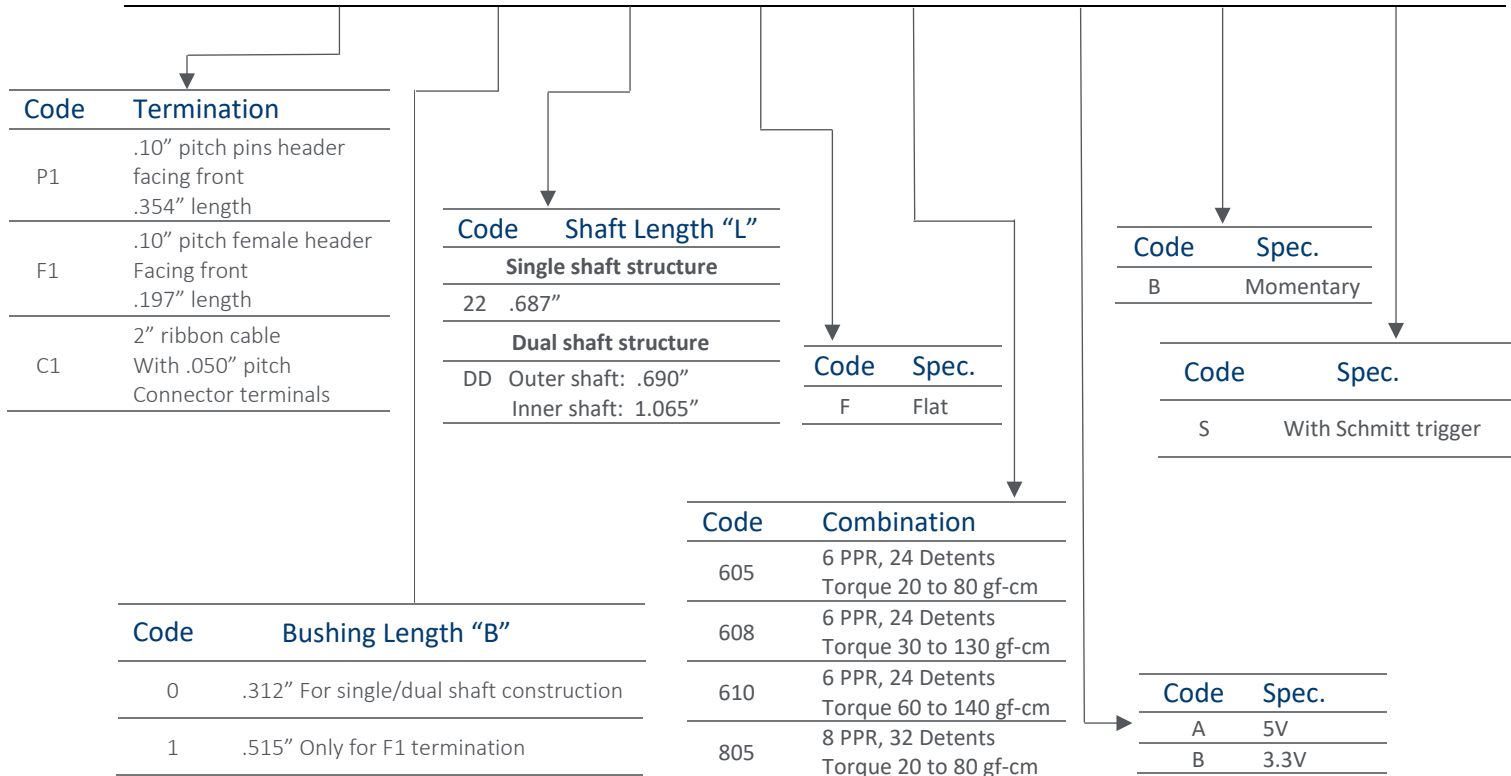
| Code | Termination |
|---|---|
| P1 | .10" pitch pins header facing front .354" length |
| F1 | .10" pitch female header Facing front .197" length |
| C1 | 2" ribbon cable With .050" pitch Connector terminals |

| Code | Shaft Length "L" |
|---|---|
| | **Single shaft structure** |
| 22 | .687" |
| | **Dual shaft structure** |
| DD | Outer shaft: .690" Inner shaft: 1.065" |

| Code | Spec. |
|---|---|
| F | Flat |

| Code | Spec. |
|---|---|
| B | Momentary |

| Code | Spec. |
|---|---|
| S | With Schmitt trigger |

| Code | Combination |
|---|---|
| 605 | 6 PPR, 24 Detents Torque 20 to 80 gf-cm |
| 608 | 6 PPR, 24 Detents Torque 30 to 130 gf-cm |
| 610 | 6 PPR, 24 Detents Torque 60 to 140 gf-cm |
| 805 | 8 PPR, 32 Detents Torque 20 to 80 gf-cm |

| Code | Bushing Length "B" |
|---|---|
| 0 | .312" For single/dual shaft construction |
| 1 | .515" Only for F1 termination |

| Code | Spec. |
|---|---|
| A | 5V |
| B | 3.3V |